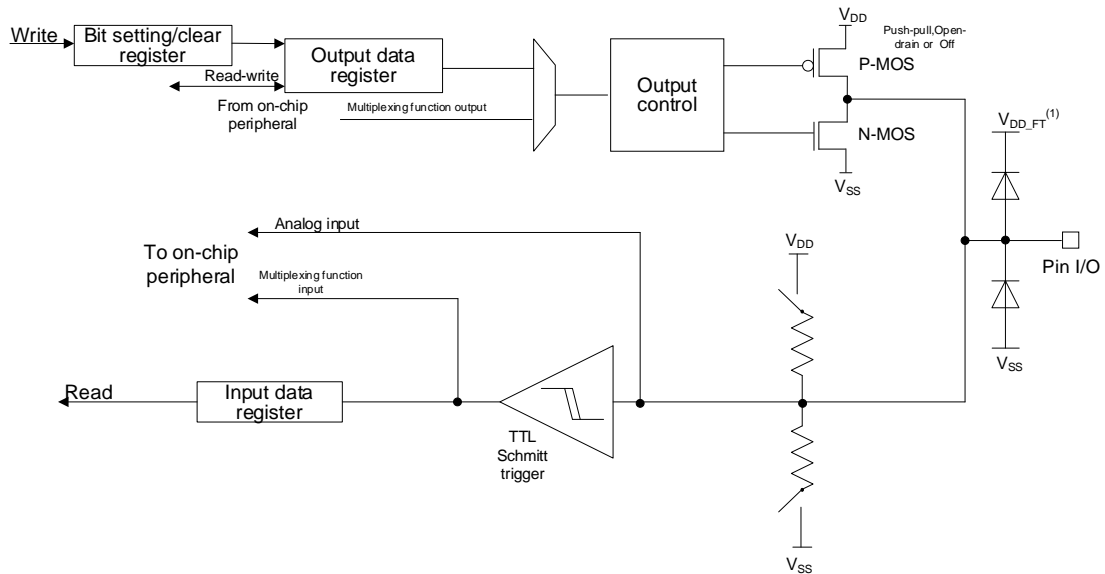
Write

Bit setting/clear register

Output data register

Read-write

From on-chip peripheral

Multiplexing function output

Output control

$V_{DD}$

Push-pull,Open-drain or Off

P-MOS

N-MOS

$V_{SS}$

$V_{DD\_FT}^{(1)}$

Analog input

To on-chip peripheral

Multiplexing function input

$V_{DD}$

Pin I/O

$V_{SS}$

Read

Input data register

TTL Schmitt trigger

$V_{SS}$